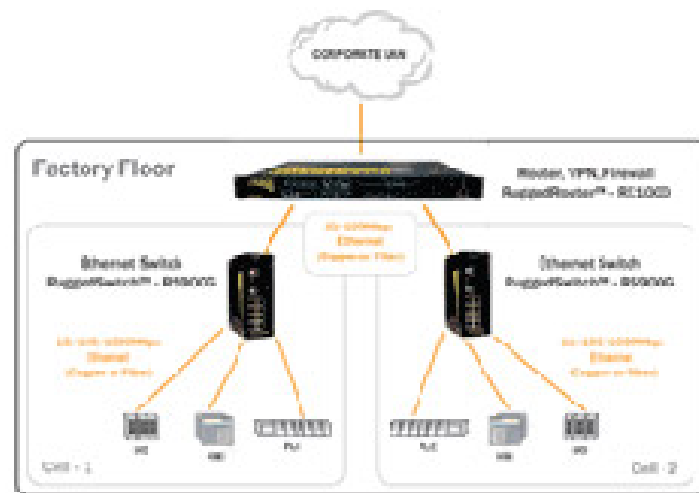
CORPORATE WAN

Factory Floor

Router, VPN, Firewall
RuggedRouter™ - RX1000

10-100Mbps
Ethernet
(Copper or Fiber)

Ethernet Switch
RuggedSwitch™ - RS900G

10/100/1000Mbps
Ethernet
(Copper or Fiber)

Ethernet Switch
RuggedSwitch™ - RS900G

10/100/1000Mbps
Ethernet
(Copper or Fiber)

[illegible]
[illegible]
PLC

PLC
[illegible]
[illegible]

Cell - 1

Cell - 2